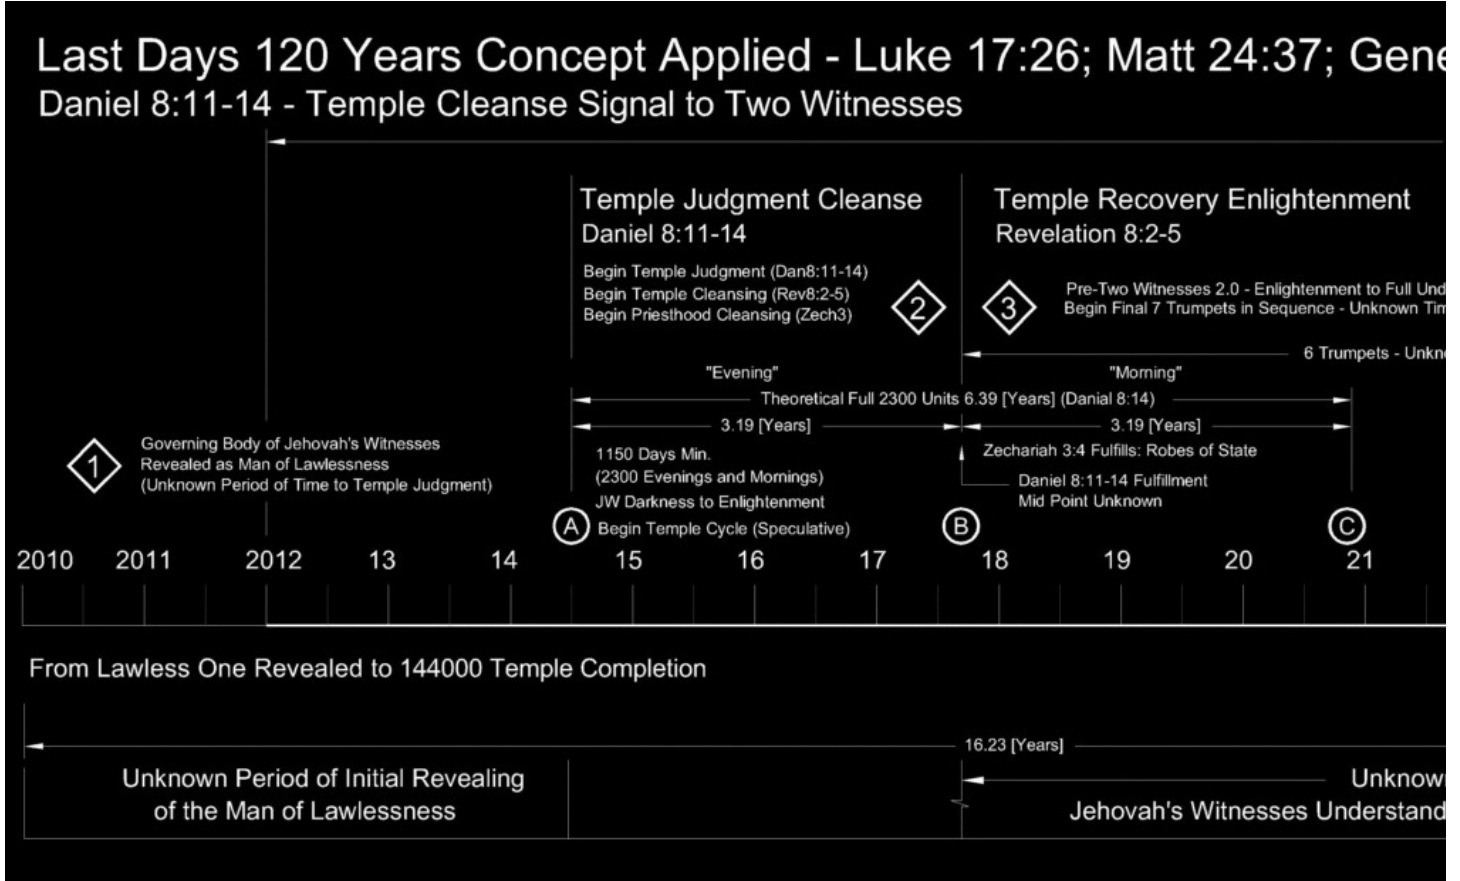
Last Days 120 Years Concept Applied - Luke 17:26; Matt 24:37; Gene

Daniel 8:11-14 - Temple Cleanse Signal to Two Witnesses

Temple Judgment Cleanse
Daniel 8:11-14

Begin Temple Judgment (Dan8:11-14)
Begin Temple Cleansing (Rev8:2-5)
Begin Priesthood Cleansing (Zech3)

2

Temple Recovery Enlightenment
Revelation 8:2-5

3

Pre-Two Witnesses 2.0 - Enlightenment to Full Und
Begin Final 7 Trumpets in Sequence - Unknown Tim

6 Trumpets - Unkn

"Evening"

"Morning"

Theoretical Full 2300 Units 6.39 [Years] (Danial 8:14)

3.19 [Years]

3.19 [Years]

1

Governing Body of Jehovah's Witnesses
Revealed as Man of Lawlessness
(Unknown Period of Time to Temple Judgment)

1150 Days Min.
(2300 Evenings and Mornings)
JW Darkness to Enlightenment
Begin Temple Cycle (Speculative)

Zechariah 3:4 Fulfills: Robes of State

Daniel 8:11-14 Fulfillment
Mid Point Unknown

A

B

C

2010 2011 2012 13 14 15 16 17 18 19 20 21

From Lawless One Revealed to 144000 Temple Completion

16.23 [Years]

Unknown Period of Initial Revealing
of the Man of Lawlessness

Unknow
Jehovah's Witnesses Understand